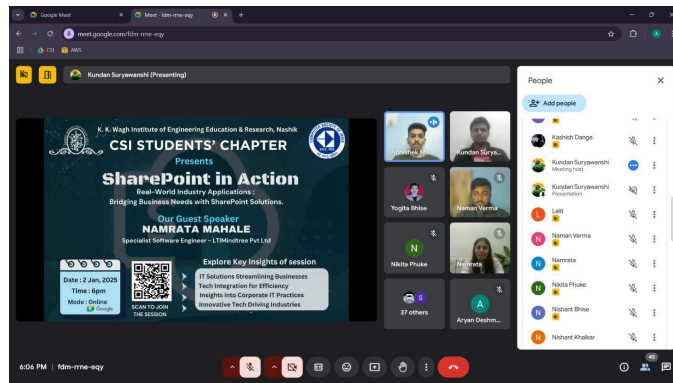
Google Meet
Meet - fdm-rrne-eqy
meet.google.com/fdm-rrne-eqy
CSI AWS

Kundan Suryawanshi (Presenting)

K. K. Wagh Institute of Engineering Education & Research, Nashik
CSI STUDENTS' CHAPTER
Presents
SharePoint in Action
Real-World Industry Applications :
Bridging Business Needs with SharePoint Solutions.
Our Guest Speaker
NAMRATA MAHALE
Specialist Software Engineer - LTIMindtree Pvt Ltd
Date : 2 Jan, 2025
Time : 6pm
Mode : Online
Google
SCAN TO JOIN THE SESSION
Explore Key Insights of session
IT Solutions Streamlining Businesses
Tech Integration for Efficiency
Insights into Corporate IT Practices
Innovative Tech Driving Industries

Abhishek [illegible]
Kundan Surya...
Yogita Bhise
Naman Verma
Nikita Phuke
Namrata
37 others
Aryan Deshm...

People
Add people
Kashish Dange
Kundan Suryawanshi
Meeting host
Kundan Suryawanshi
Presentation
Lalit
Naman Verma
Namrata
Nikita Phuke
Nishant Bhise
Nishant Khalkar

6:06 PM | fdm-rrne-eqy
45